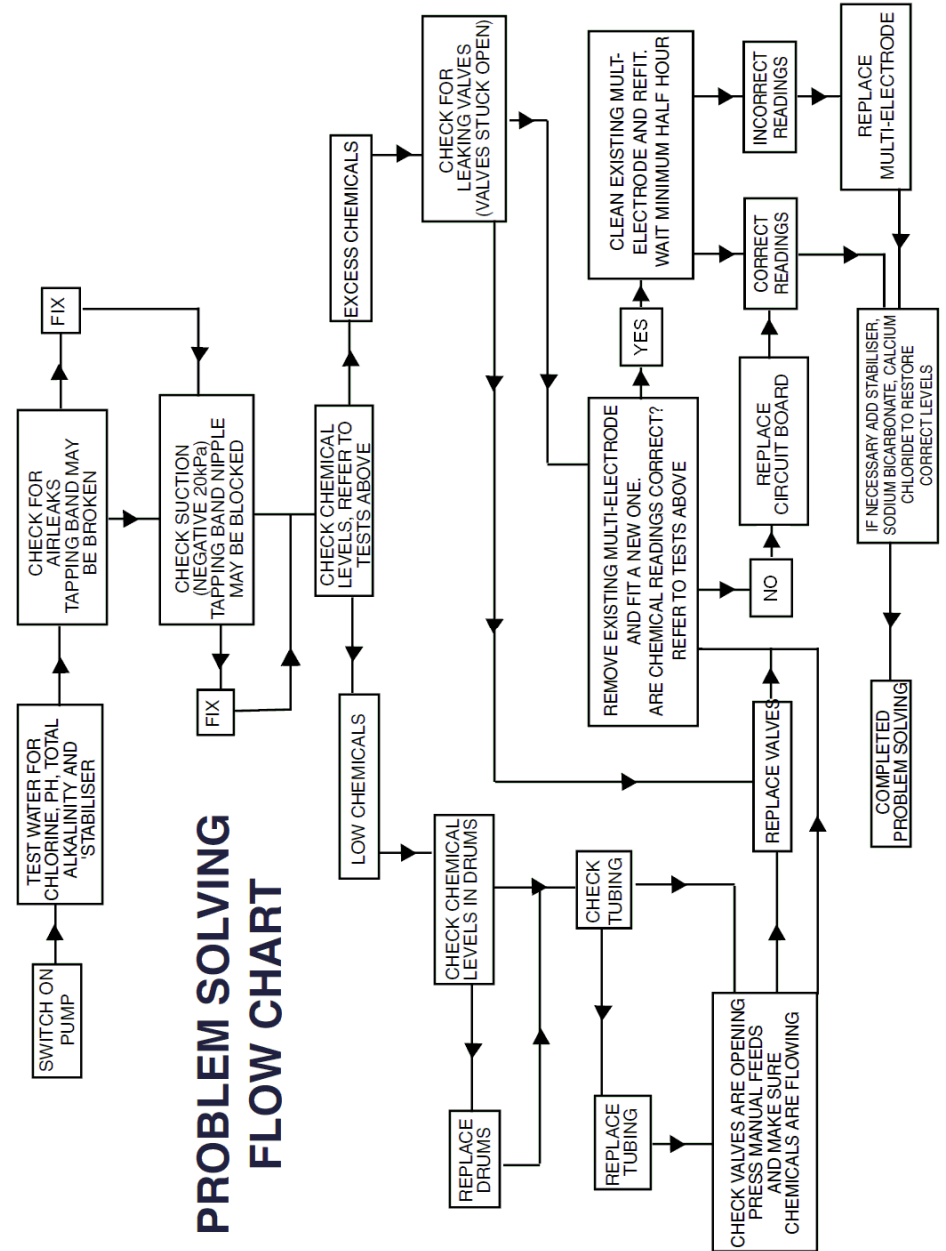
PROBLEM SOLVING FLOW CHART

SWITCH ON PUMP

TEST WATER FOR CHLORINE, PH, TOTAL ALKALINITY AND 'STABILISER

CHECK FOR AIRLEAKS TAPPING BAND MAY BE BROKEN

FIX

CHECK SUCTION (NEGATIVE 20kPa) TAPPING BAND NIPPLE MAY BE BLOCKED

FIX

CHECK CHEMICAL LEVELS, REFER TO TESTS ABOVE

EXCESS CHEMICALS

LOW CHEMICALS

CHECK FOR LEAKING VALVES (VALVES STUCK OPEN)

CHECK CHEMICAL LEVELS IN DRUMS

REPLACE DRUMS

CHECK TUBING

REPLACE TUBING

CHECK VALVES ARE OPENING PRESS MANUAL FEEDS AND MAKE SURE CHEMICALS ARE FLOWING

REPLACE VALVES

REMOVE EXISTING MULTI-ELECTRODE AND FIT A NEW ONE. ARE CHEMICAL READINGS CORRECT? REFER TO TESTS ABOVE

YES

NO

CLEAN EXISTING MULTI-ELECTRODE AND REFIT. WAIT MINIMUM HALF HOUR

INCORRECT READINGS

CORRECT READINGS

REPLACE MULTI-ELECTRODE

REPLACE CIRCUIT BOARD

CORRECT READINGS

IF NECESSARY ADD STABILISER, SODIUM BICARBONATE, CALCIUM CHLORIDE TO RESTORE CORRECT LEVELS

COMPLETED PROBLEM SOLVING